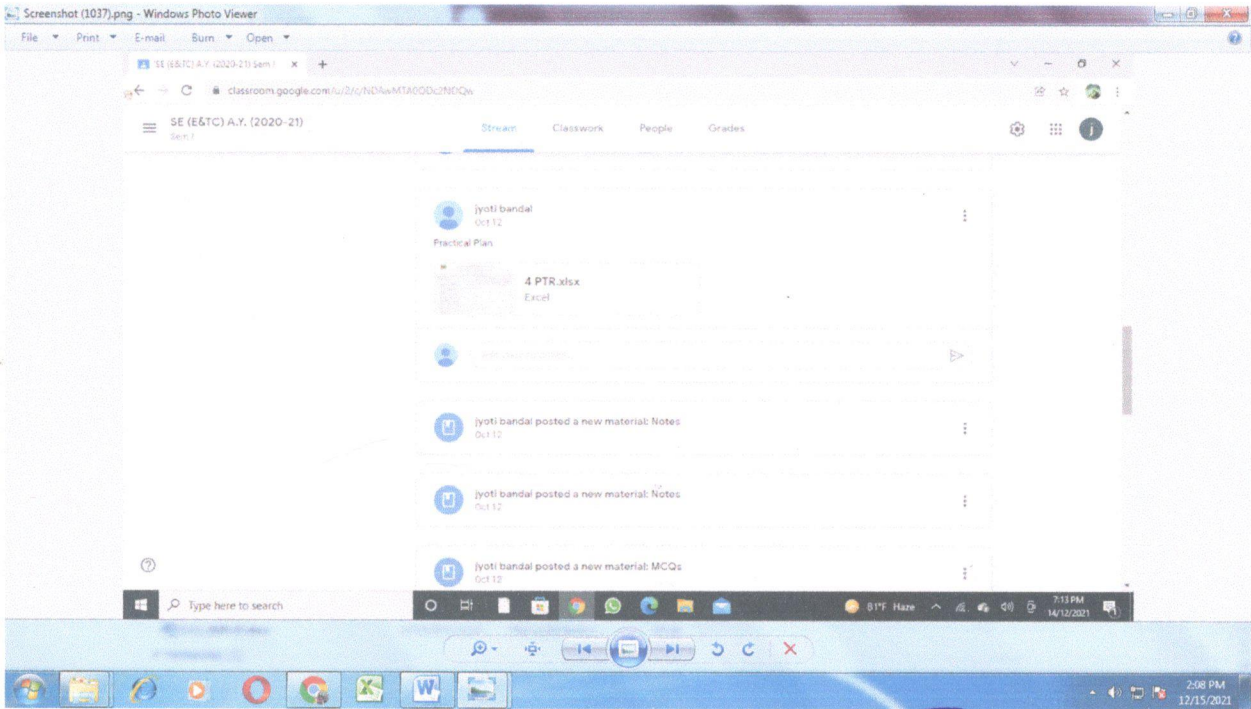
Screenshot (1037).png - Windows Photo Viewer

File Print E-mail Burn Open

SE (E&TC) A.Y. (2020-21) Sem I

classroom.google.com/u/2/c/ND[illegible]

SE (E&TC) A.Y. (2020-21)
Sem I

Stream Classwork People Grades

jyoti bandal
Oct 12

Practical Plan

4 PTR.xlsx
Excel

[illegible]

jyoti bandal posted a new material: Notes
Oct 12

jyoti bandal posted a new material: Notes
Oct 12

jyoti bandal posted a new material: MCQs
Oct 12

Type here to search

81°F Haze

7:13 PM
14/12/2021

2:08 PM
12/15/2021